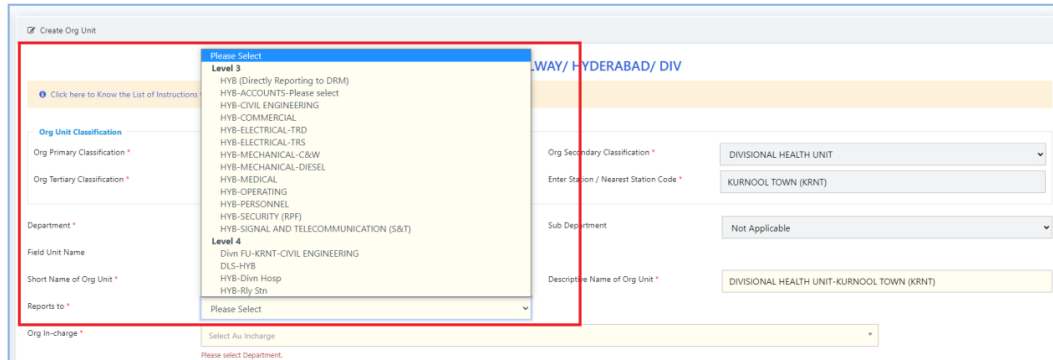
Create Org Unit

LWAY/ HYDERABAD/ DIV

Click here to Know the List of Instructions

Org Unit Classification

Org Primary Classification *

Org Tertiary Classification *

Department *

Field Unit Name

Short Name of Org Unit *

Reports to *

Please Select
Level 3
HYB (Directly Reporting to DRM)
HYB-ACCOUNTS-Please select
HYB-CIVIL ENGINEERING
HYB-COMMERCIAL
HYB-ELECTRICAL-TRD
HYB-ELECTRICAL-TRS
HYB-MECHANICAL-C&W
HYB-MECHANICAL-DIESEL
HYB-MEDICAL
HYB-OPERATING
HYB-PERSONNEL
HYB-SECURITY (RPF)
HYB-SIGNAL AND TELECOMMUNICATION (S&T)
Level 4
Divn FU-KRNT-CIVIL ENGINEERING
DLS-HYB
HYB-Divn Hosp
HYB-Rly Stn

Please Select

Org Secondary Classification *
DIVISIONAL HEALTH UNIT

Enter Station / Nearest Station Code *
KURNOOL TOWN (KRNT)

Sub Department
Not Applicable

Descriptive Name of Org Unit *
DIVISIONAL HEALTH UNIT-KURNOOL TOWN (KRNT)

Org In-charge *
Select Au Incharge
Please select Department.